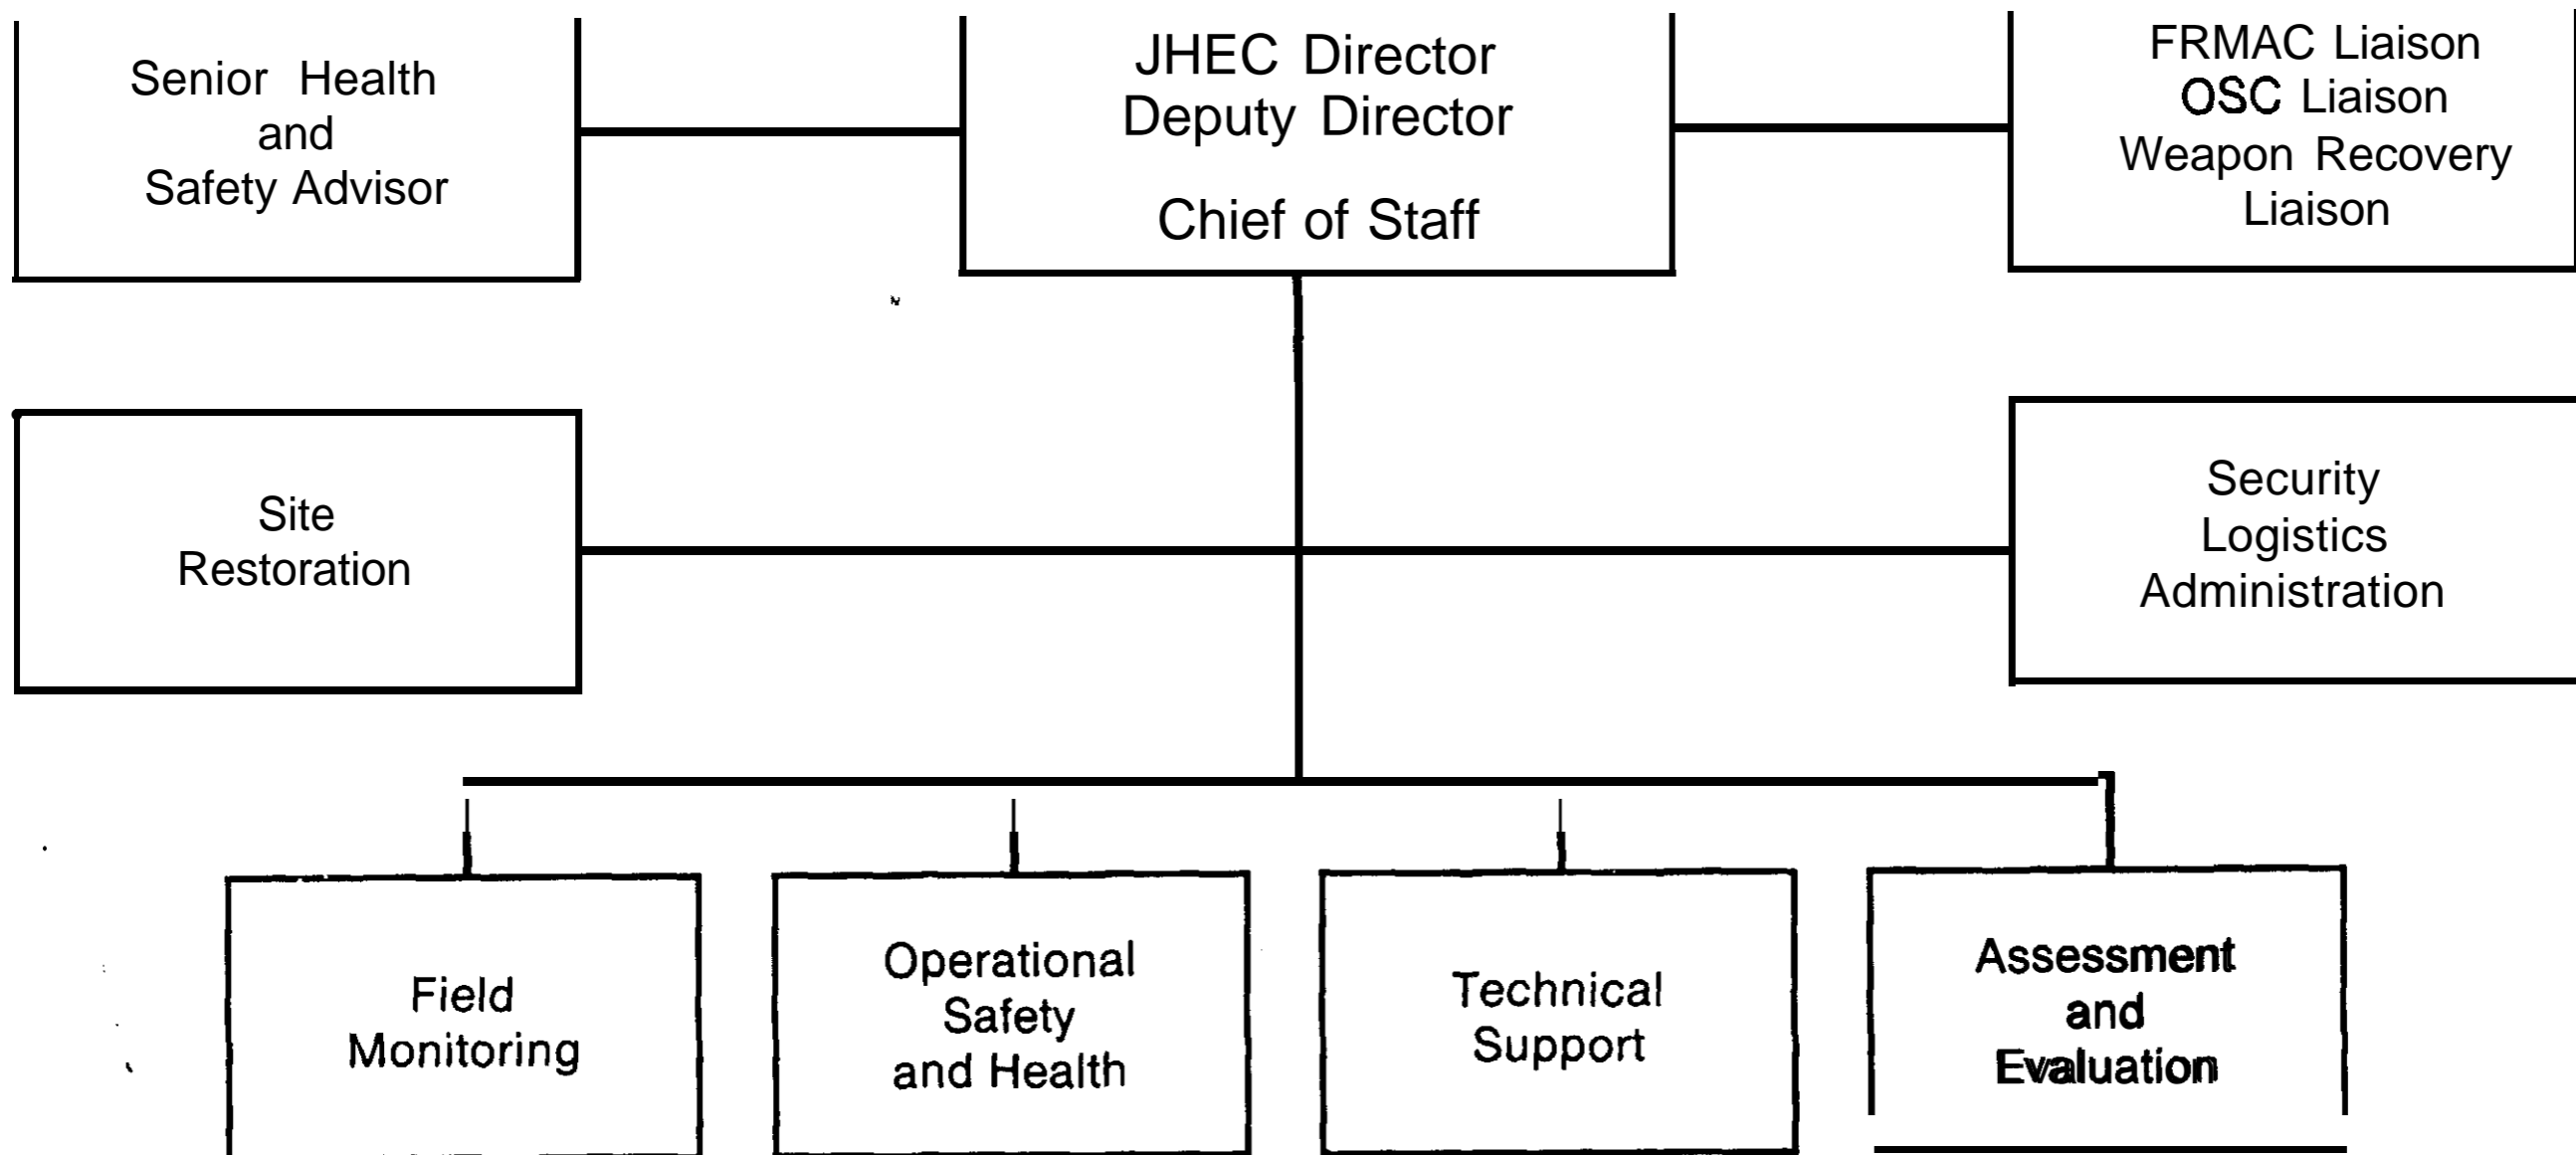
Senior Health and Safety Advisor

JHEC Director
Deputy Director

Chief of Staff

FRMAC Liaison
OSC Liaison
Weapon Recovery Liaison

Site Restoration

Security
Logistics
Administration

Field Monitoring

Operational Safety and Health

Technical Support

Assessment and Evaluation